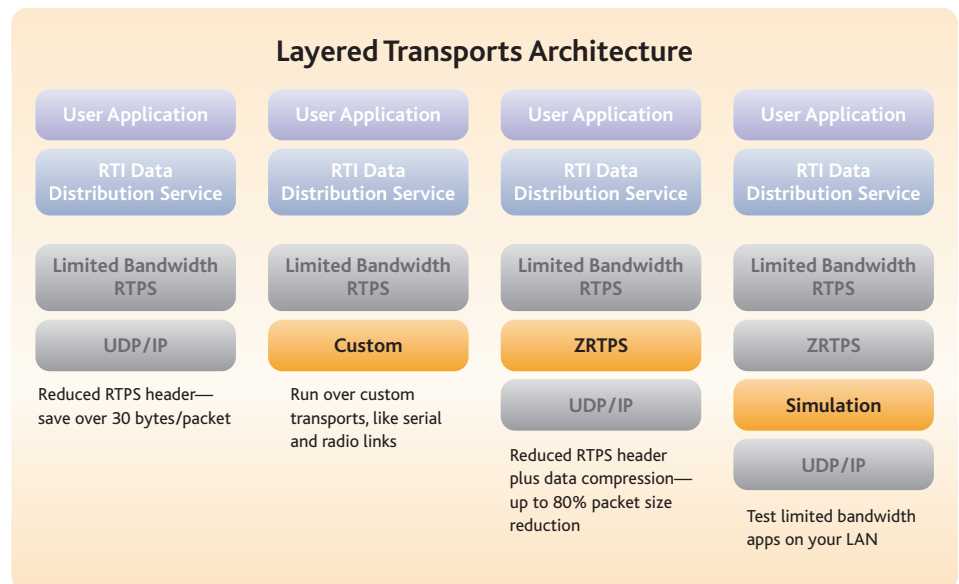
Layered Transports Architecture

User Application

RTI Data Distribution Service

Limited Bandwidth RTPS

UDP/IP

Reduced RTPS header—save over 30 bytes/packet

User Application

RTI Data Distribution Service

Limited Bandwidth RTPS

Custom

Run over custom transports, like serial and radio links

User Application

RTI Data Distribution Service

Limited Bandwidth RTPS

ZRTPS

UDP/IP

Reduced RTPS header plus data compression—up to 80% packet size reduction

User Application

RTI Data Distribution Service

Limited Bandwidth RTPS

ZRTPS

Simulation

UDP/IP

Test limited bandwidth apps on your LAN